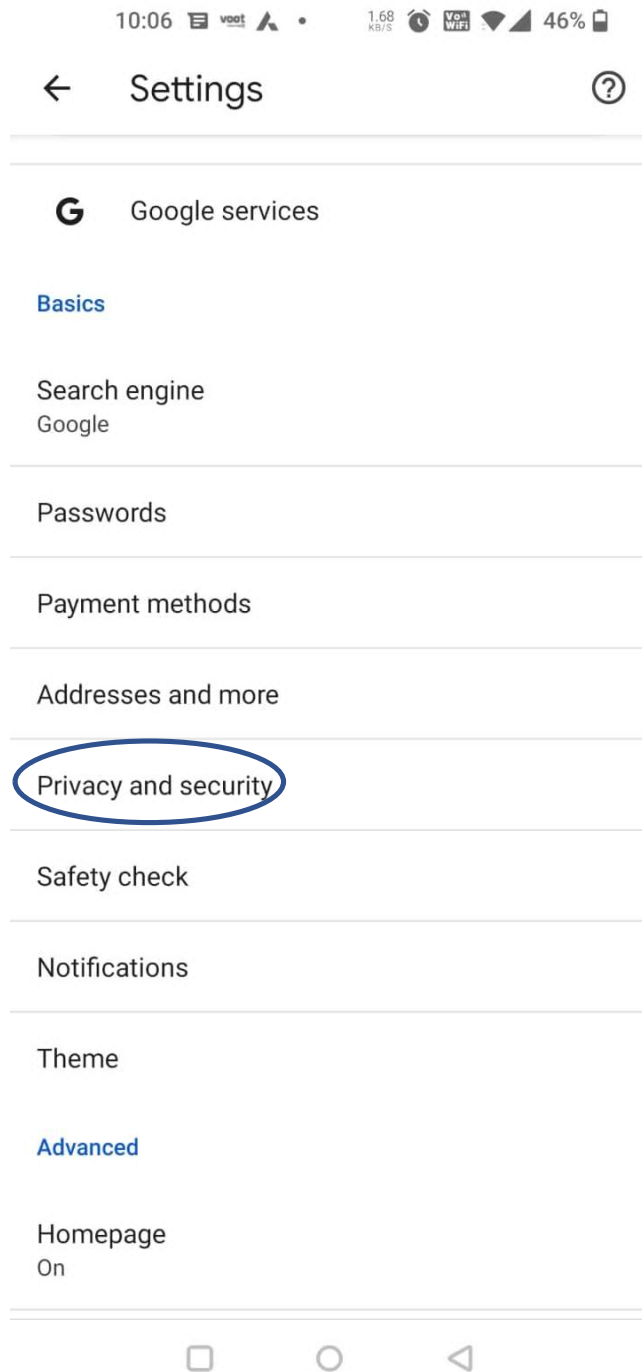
10:06 voot • 1.68 KB/S Vo WiFi 46%

Settings

G Google services

Basics

Search engine
Google

Passwords

Payment methods

Addresses and more

Privacy and security

Safety check

Notifications

Theme

Advanced

Homepage
On